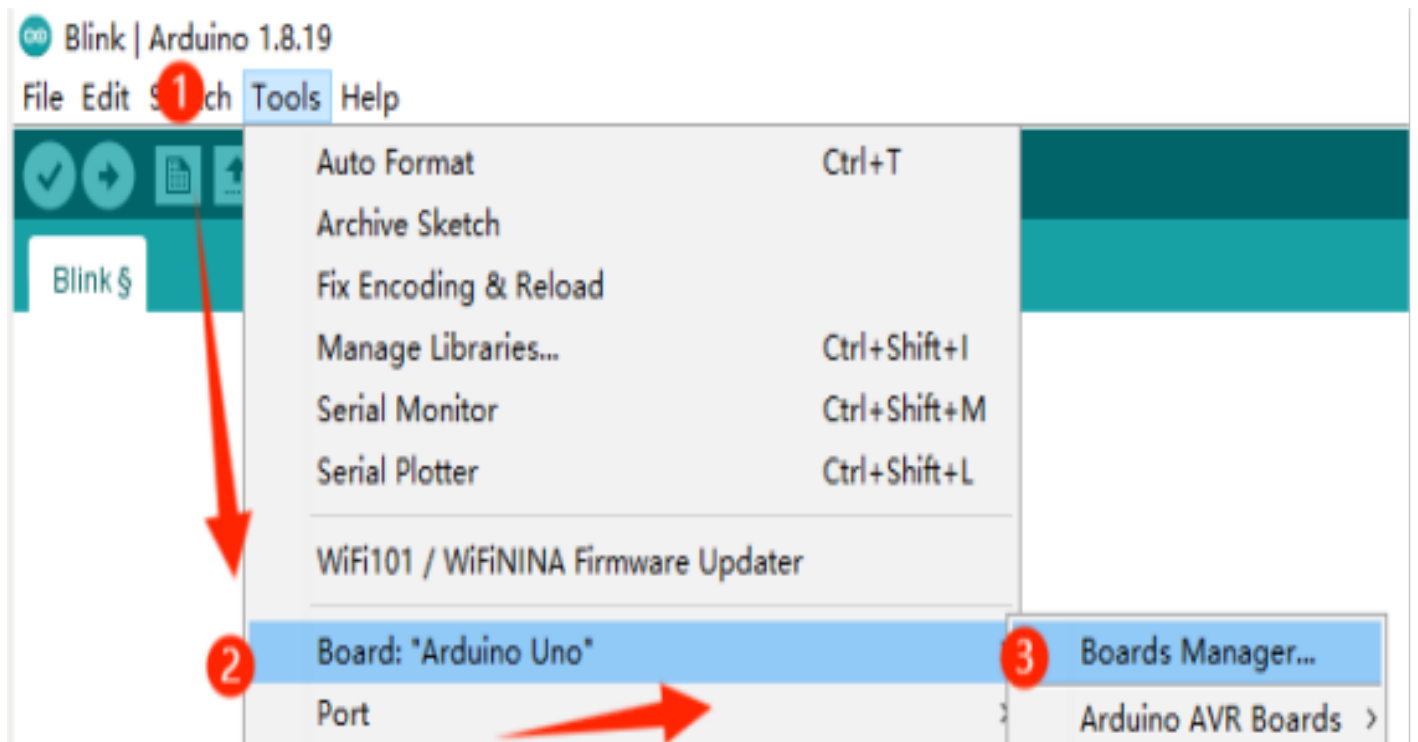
Blink | Arduino 1.8.19

File Edit S1ch Tools Help

Blink §

Auto Format Ctrl+T
Archive Sketch
Fix Encoding & Reload
Manage Libraries... Ctrl+Shift+I
Serial Monitor Ctrl+Shift+M
Serial Plotter Ctrl+Shift+L

WiFi101 / WiFiNINA Firmware Updater

2 Board: "Arduino Uno"
Port

3 Boards Manager...
Arduino AVR Boards